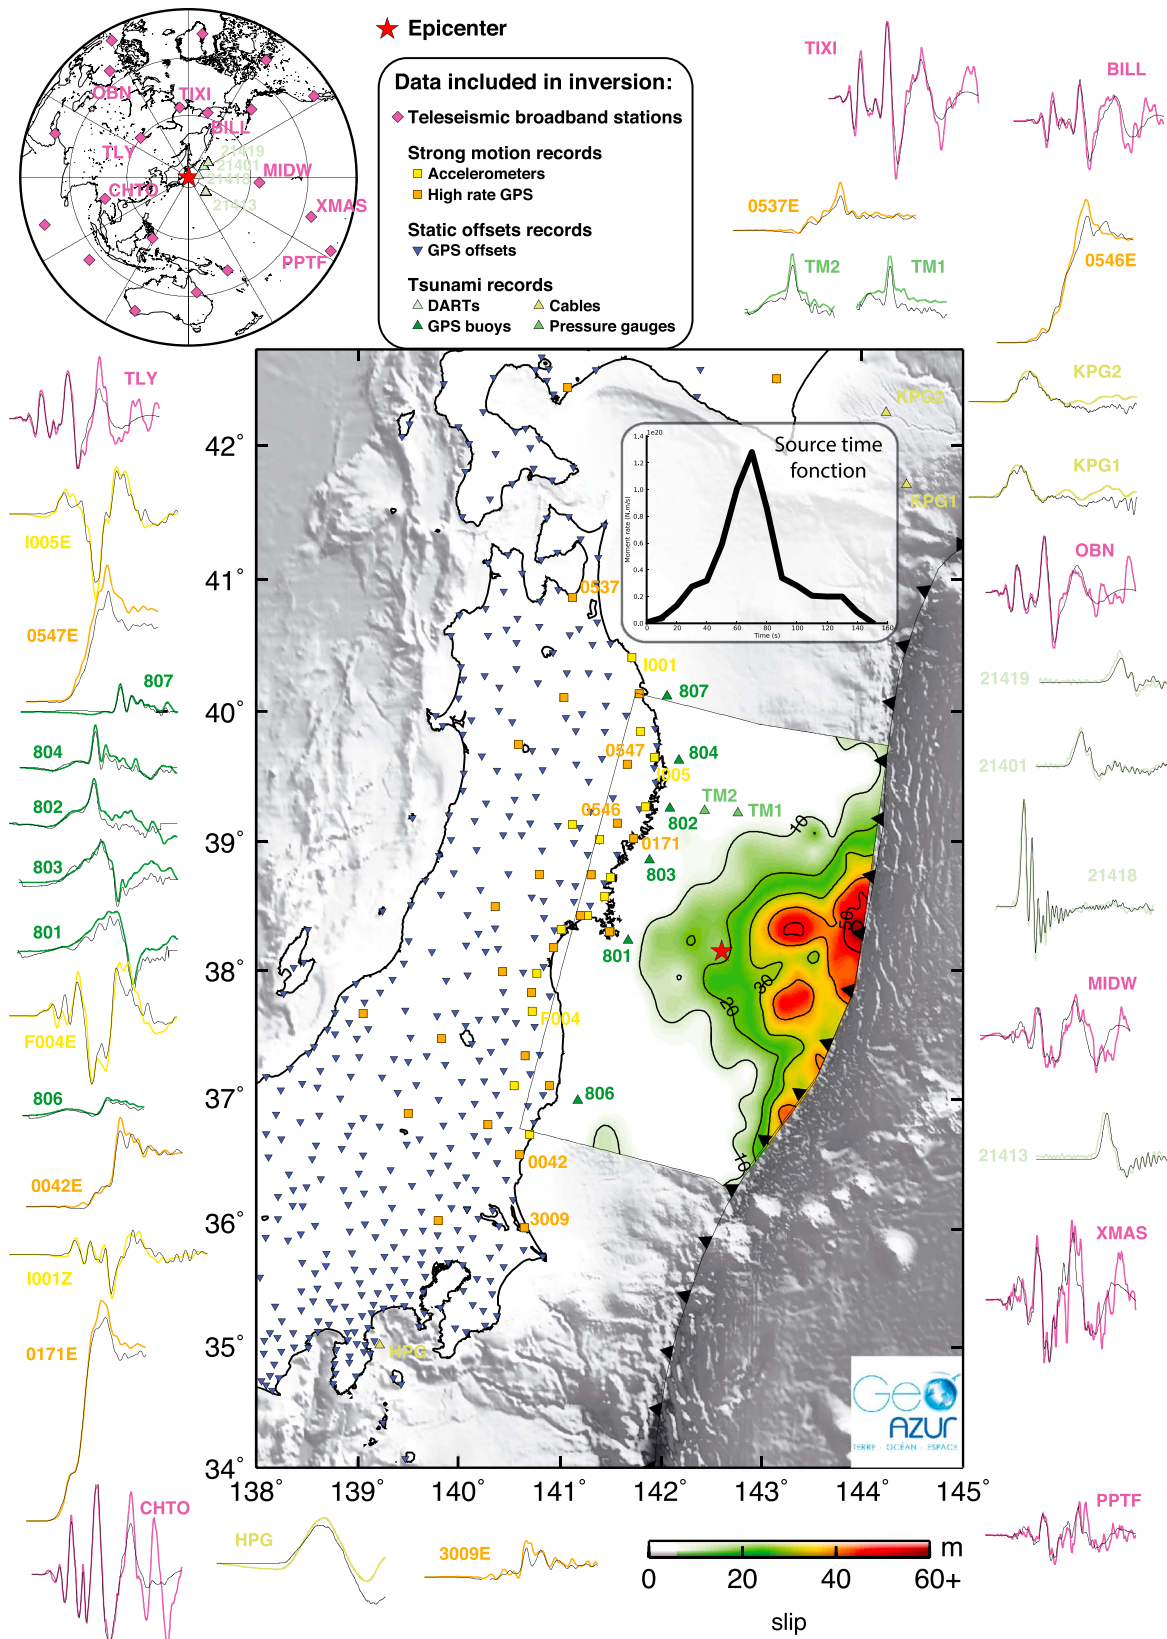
OBN TIXI BILL TLY 21419 21401 21418 MIDW CHTO 21413 XMAS PPTF

★ Epicenter

Data included in inversion:
Teleseismic broadband stations
Strong motion records
Accelerometers
High rate GPS
Static offsets records
GPS offsets
Tsunami records
DARTs Cables
GPS buoys Pressure gauges

TIXI
BILL
0537E
0546E
TM2 TM1
TLY
KPG2
KPG1
I005E
0547E
OBN
807
21419
804
21401
802
803
21418
801
F004E
MIDW
806
21413
0042E
I001Z
XMAS
0171E
CHTO
PPTF
HPG
3009E

Source time fonction
1e20
1.4
1.2
1.0
0.8
0.6
0.4
0.2
0.0
Moment rate (N.m/s)
0 20 40 60 80 100 120 140 160
Time (s)

KPG2 KPG1 0537 I001 807 0547 804 I005 TM2 TM1 0546 802 0171 803 801 F004 806 0042 3009 HPG
40 60 20 38 18

42° 41° 40° 39° 38° 37° 36° 35° 34°
138° 139° 140° 141° 142° 143° 144° 145°

Geo AZUR
TERRE · OCÉAN · ESPACE

m
0 20 40 60+
slip